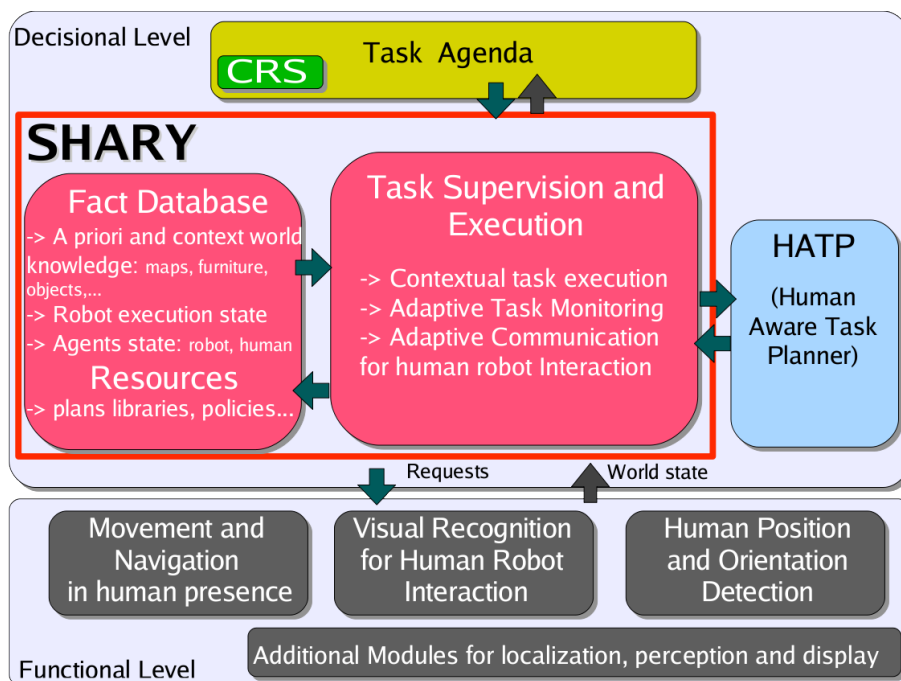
Decisional Level

CRS

Task Agenda

SHARY

Fact Database
-> A priori and context world knowledge: maps, furniture, objects,...
-> Robot execution state
-> Agents state: robot, human

Resources
-> plans libraries, policies...

Task Supervision and Execution

-> Contextual task execution
-> Adaptive Task Monitoring
-> Adaptive Communication for human robot Interaction

HATP

(Human Aware Task Planner)

Requests

World state

Movement and Navigation in human presence

Visual Recognition for Human Robot Interaction

Human Position and Orientation Detection

Functional Level

Additional Modules for localization, perception and display